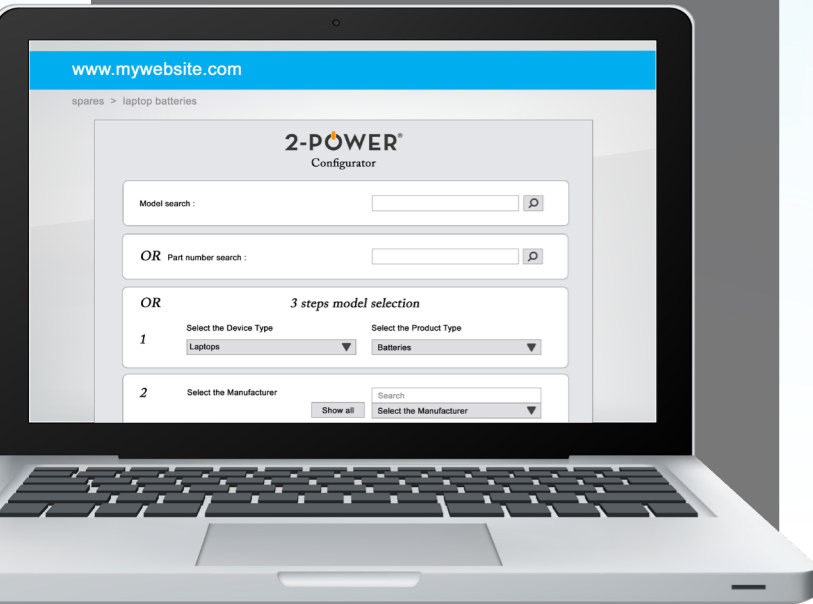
www.mywebsite.com

spares > laptop batteries

2-POWER®
Configurator

Model search :

OR Part number search :

OR 3 steps model selection

1 Select the Device Type
Laptops

Select the Product Type
Batteries

2 Select the Manufacturer
Show all
Search
Select the Manufacturer